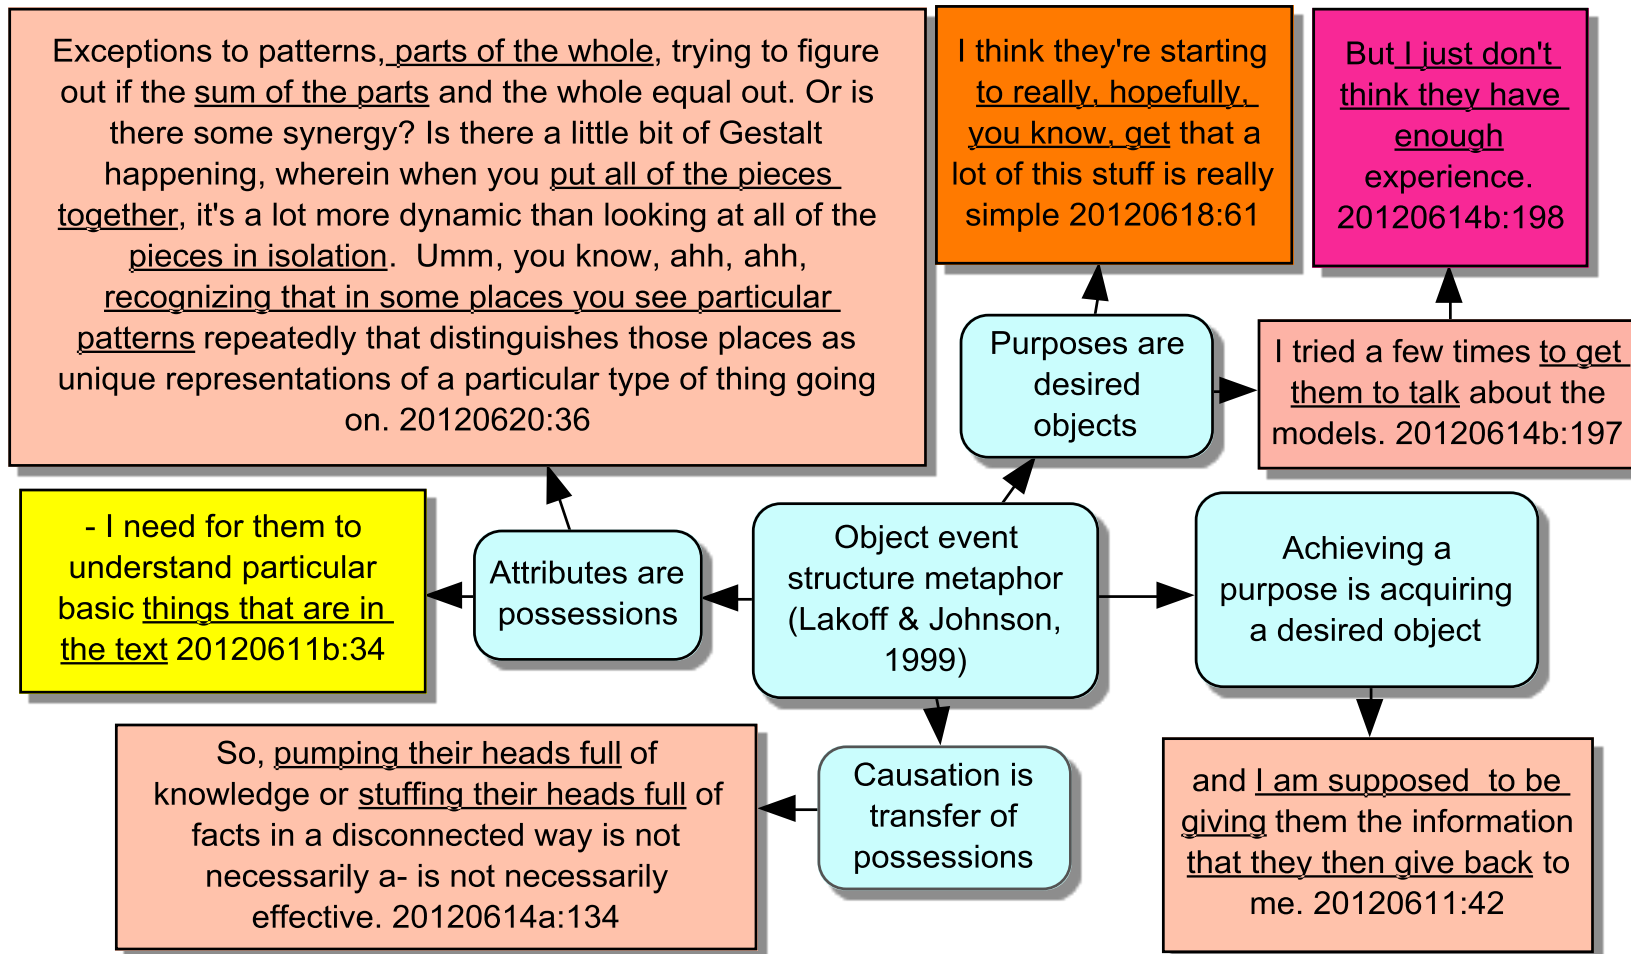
Exceptions to patterns, parts of the whole, trying to figure out if the sum of the parts and the whole equal out. Or is there some synergy? Is there a little bit of Gestalt happening, wherein when you put all of the pieces together, it's a lot more dynamic than looking at all of the pieces in isolation. Umm, you know, ahh, ahh, recognizing that in some places you see particular patterns repeatedly that distinguishes those places as unique representations of a particular type of thing going on. 20120620:36

I think they're starting to really, hopefully, you know, get that a lot of this stuff is really simple 20120618:61

But I just don't think they have enough experience. 20120614b:198

Purposes are desired objects

I tried a few times to get them to talk about the models. 20120614b:197

- I need for them to understand particular basic things that are in the text 20120611b:34

Attributes are possessions

Object event structure metaphor (Lakoff & Johnson, 1999)

Achieving a purpose is acquiring a desired object

So, pumping their heads full of knowledge or stuffing their heads full of facts in a disconnected way is not necessarily a- is not necessarily effective. 20120614a:134

Causation is transfer of possessions

and I am supposed to be giving them the information that they then give back to me. 20120611:42